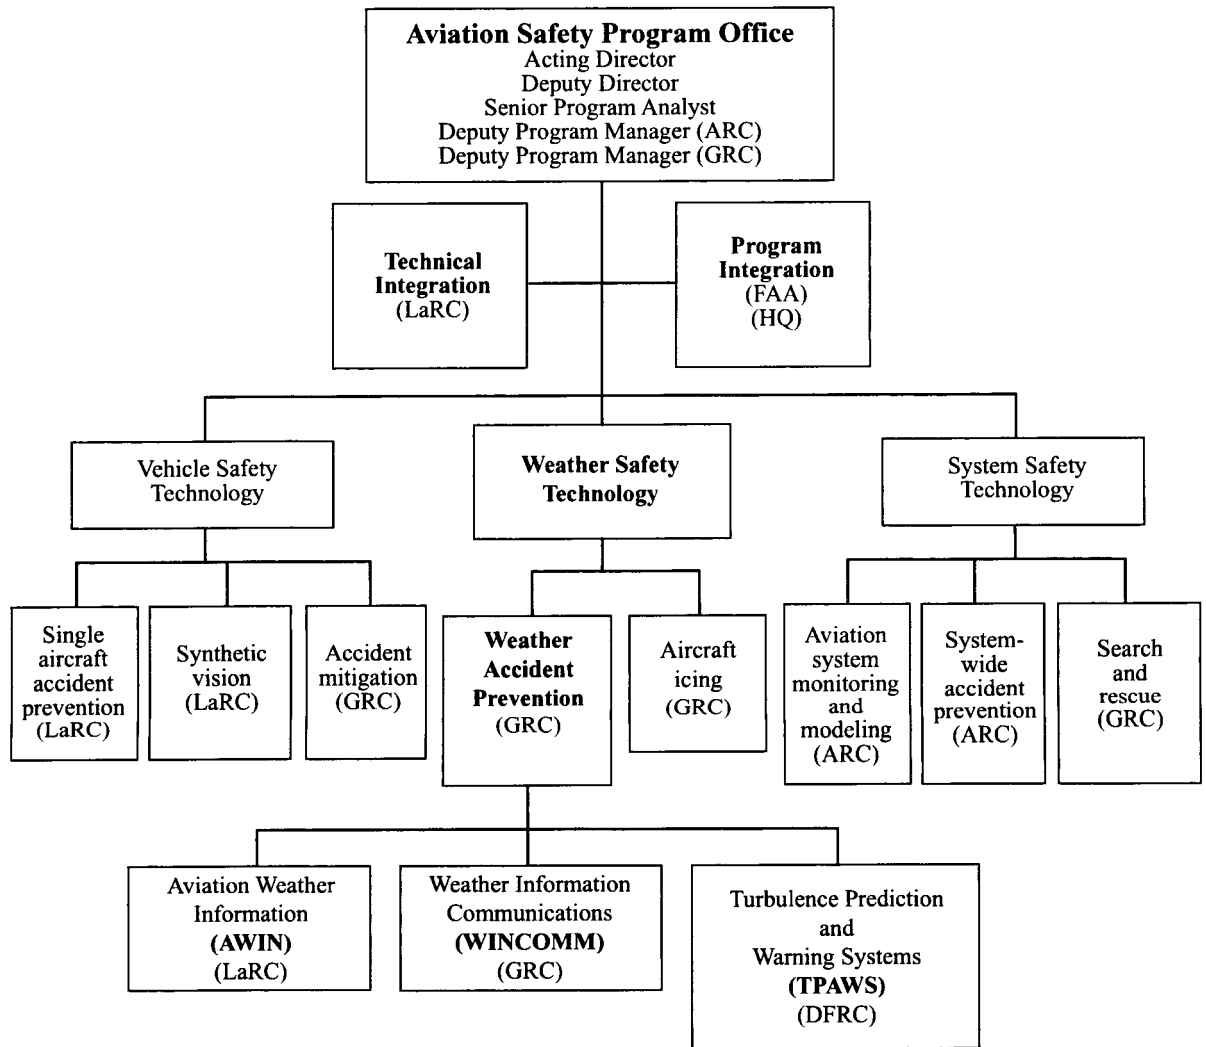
Aviation Safety Program Office
Acting Director
Deputy Director
Senior Program Analyst
Deputy Program Manager (ARC)
Deputy Program Manager (GRC)

Technical Integration (LaRC)

Program Integration (FAA) (HQ)

Vehicle Safety Technology

Weather Safety Technology

System Safety Technology

Single aircraft accident prevention (LaRC)

Synthetic vision (LaRC)

Accident mitigation (GRC)

Weather Accident Prevention (GRC)

Aircraft icing (GRC)

Aviation system monitoring and modeling (ARC)

System-wide accident prevention (ARC)

Search and rescue (GRC)

Aviation Weather Information (AWIN) (LaRC)

Weather Information Communications (WINCOMM) (GRC)

Turbulence Prediction and Warning Systems (TPAWS) (DFRC)